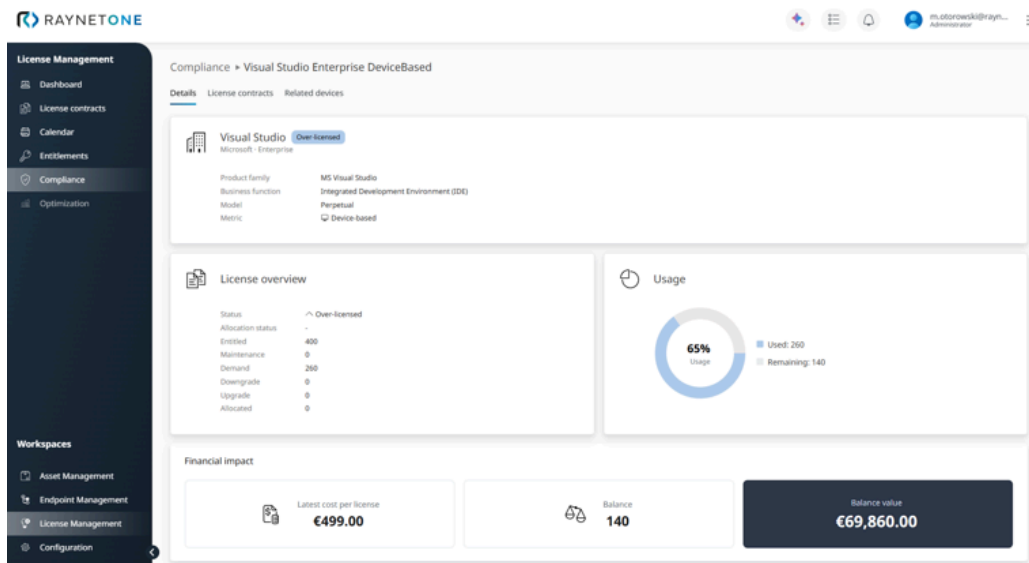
RAYNETONE

m.otorowski@rayn...
Administrator

License Management
Dashboard
License contracts
Calendar
Entitlements
Compliance
Optimization

Workspaces
Asset Management
Endpoint Management
License Management
Configuration

Compliance ▸ Visual Studio Enterprise DeviceBased

Details License contracts Related devices

Visual Studio Over-licensed
Microsoft · Enterprise

| | |
|---|---|
| Product family | MS Visual Studio |
| Business function | Integrated Development Environment (IDE) |
| Model | Perpetual |
| Metric | Device-based |

License overview

| | |
|---|---|
| Status | Over-licensed |
| Allocation status | - |
| Entitled | 400 |
| Maintenance | 0 |
| Demand | 260 |
| Downgrade | 0 |
| Upgrade | 0 |
| Allocated | 0 |

Usage

65%
Usage

Used: 260
Remaining: 140

Financial impact

Latest cost per license
€499.00

Balance
140

Balance value
€69,860.00